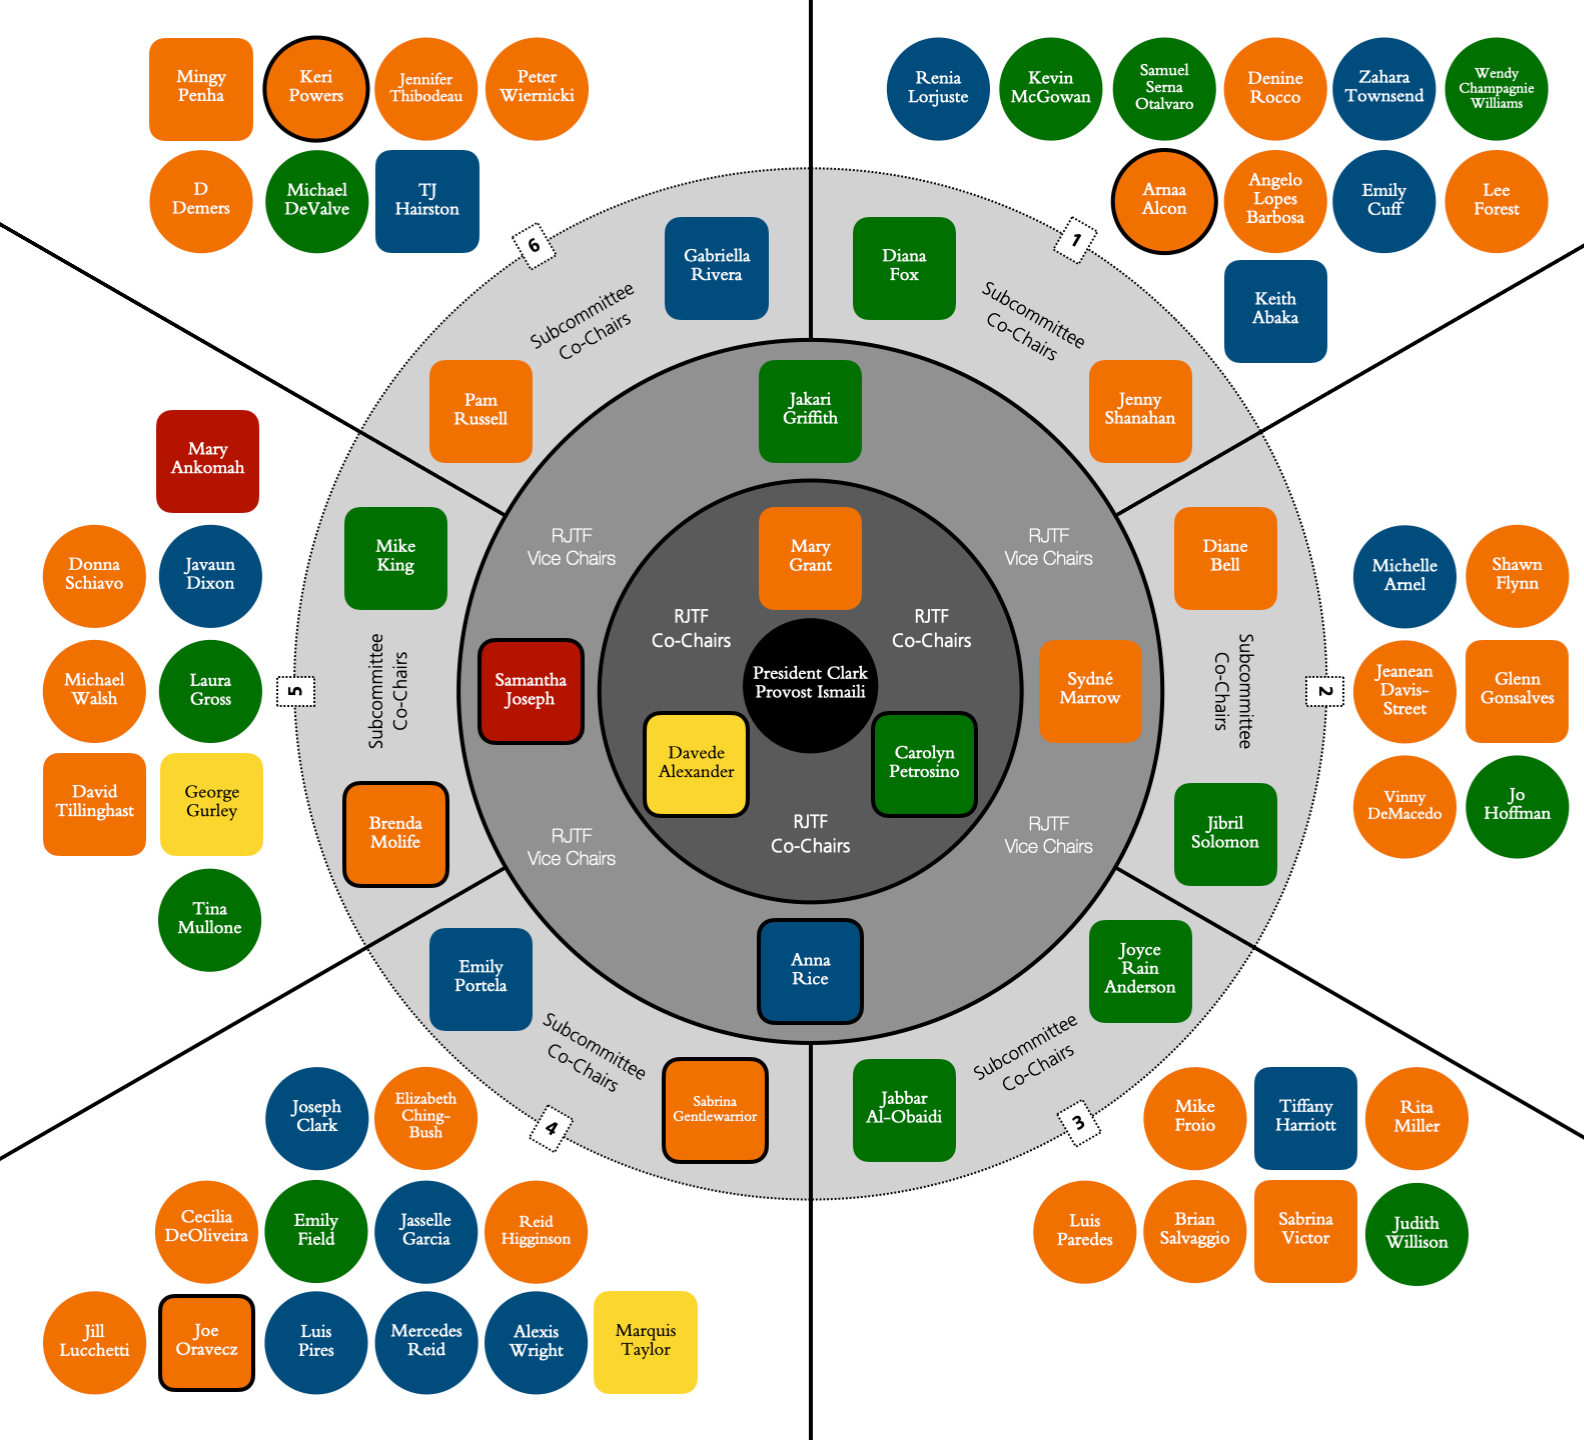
Mingy Penha
Keri Powers
Jennifer Thibodeau
Peter Wiernicki
D Demers
Michael DeValve
TJ Hairston

Renia Lorjuste
Kevin McGowan
Samuel Serna Otalvaro
Denine Rocco
Zahara Townsend
Wendy Champagnie Williams
Arnaa Alcon
Angelo Lopes Barbosa
Emily Cuff
Lee Forest
Keith Abaka

6
Subcommittee Co-Chairs
Gabriella Rivera
Pam Russell

1
Diana Fox
Subcommittee Co-Chairs
Jenny Shanahan

Jakari Griffith

Mary Ankomah
Donna Schiavo
Javaun Dixon
Michael Walsh
Laura Gross
David Tillinghast
George Gurley
Tina Mullone

5
Subcommittee Co-Chairs
Mike King
Brenda Molife

RJTF Vice Chairs
RJTF Vice Chairs
Mary Grant
RJTF Co-Chairs
RJTF Co-Chairs
Samantha Joseph
President Clark Provost Ismaili
Sydné Marrow
Davede Alexander
Carolyn Petrosino
RJTF Co-Chairs
RJTF Vice Chairs
RJTF Vice Chairs

Diane Bell
Subcommittee Co-Chairs
2
Jibril Solomon

Michelle Arnel
Shawn Flynn
Jeanean Davis-Street
Glenn Gonsalves
Vinny DeMacedo
Jo Hoffman

Emily Portela
Anna Rice
Joyce Rain Anderson
Subcommittee Co-Chairs
4
Sabrina Gentlewarrior
Jabbar Al-Obaidi
Subcommittee Co-Chairs
3

Joseph Clark
Elizabeth Ching-Bush
Cecilia DeOliveira
Emily Field
Jasselle Garcia
Reid Higginson
Jill Lucchetti
Joe Oravecz
Luis Pires
Mercedes Reid
Alexis Wright
Marquis Taylor

Mike Froio
Tiffany Harriott
Rita Miller
Luis Paredes
Brian Salvaggio
Sabrina Victor
Judith Willison